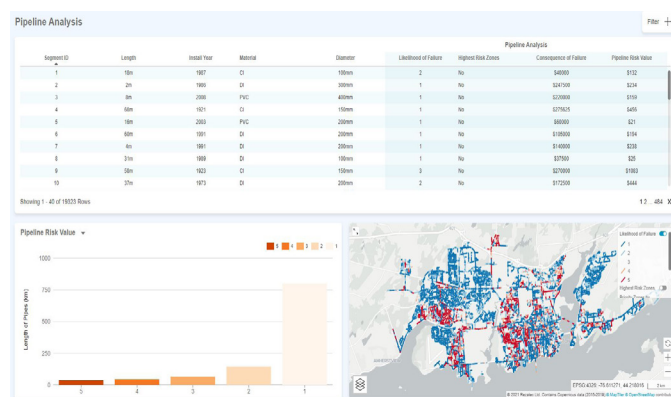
Pipeline Analysis

Filter +

Pipeline Analysis

| Segment ID | Length | Install Year | Material | Diameter | Likelihood of Failure | Highest Risk Zones | Consequence of Failure | Pipeline Risk Value |
|---|---|---|---|---|---|---|---|---|
| 1 | 18m | 1967 | CI | 100mm | 2 | No | $46000 | $132 |
| 2 | 2m | 1966 | DI | 300mm | 1 | No | $247500 | $234 |
| 3 | 8m | 2000 | PVC | 400mm | 1 | No | $230000 | $159 |
| 4 | 68m | 1971 | CI | 150mm | 1 | No | $275625 | $456 |
| 5 | 18m | 2003 | PVC | 200mm | 1 | No | $60000 | $21 |
| 6 | 60m | 1991 | DI | 200mm | 1 | No | $105000 | $194 |
| 7 | 4m | 1961 | DI | 200mm | 1 | No | $140000 | $238 |
| 8 | 31m | 1969 | DI | 100mm | 1 | No | $37500 | $25 |
| 9 | 58m | 1923 | CI | 150mm | 3 | No | $270000 | $1063 |
| 10 | 37m | 1973 | DI | 200mm | 2 | No | $172500 | $444 |

Showing 1 - 40 of 19020 Rows

1 2 ... 484 X

Pipeline Risk Value

5 4 3 2 1

1000
750
500
250
0

Length of Pipes (km)

5 4 3 2 1

Likelihood of Failure
1
2
3
4
5
Highest Risk Zones

EPSG:4326 -75.61077, 44.21601S

© 2021 Esri, Contains Copernicus data (2015/2016) © MapTiler © OpenStreetMap contributors